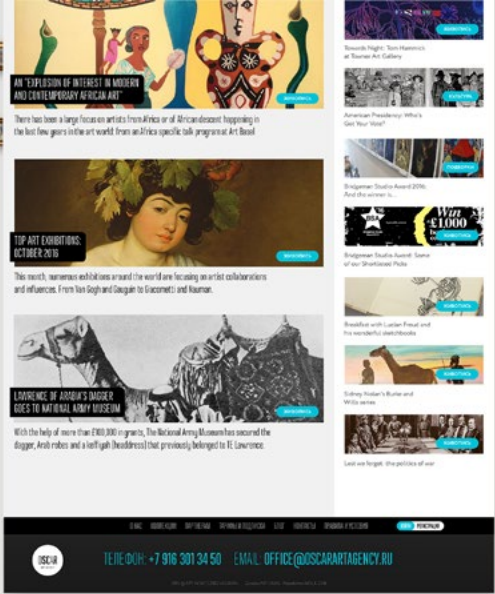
AN "EXPLOSION OF INTEREST IN MODERN AND CONTEMPORARY AFRICAN ART"

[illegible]

There has been a large focus on artists from Africa or of African descent happening in the last few years in the art world: from an Africa specific talk program at Art Basel

TOP ART EXHIBITIONS: OCTOBER 2016

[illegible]

This month, numerous exhibitions around the world are focusing on artist collaborations and influences. From Van Gogh and Gauguin to Giacometti and Nauman.

LAWRENCE OF ARABIA'S DAGGER GOES TO NATIONAL ARMY MUSEUM

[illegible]

With the help of more than £100,000 in grants, The National Army Museum has secured the dagger, Arab robes and a keffiyeh (headdress) that previously belonged to T.E. Lawrence.

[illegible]

Towards Night: Tom Hammick at Towner Art Gallery

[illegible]

American Presidency: Who's Got Your Vote?

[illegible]

Bridgeman Studio Award 2016: And the winner is...

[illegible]

Win £1000

Bridgeman Studio Award: Some of our Shortlisted Picks

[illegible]

Breakfast with Lucian Freud and his wonderful sketchbooks

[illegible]

Sidney Nolan's Burke and Wills series

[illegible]

Lest we forget: the politics of war

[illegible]

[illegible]

ТЕЛЕФОН: +7 916 301 34 50 EMAIL: OFFICE@OSCARARTAGENCY.RU

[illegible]